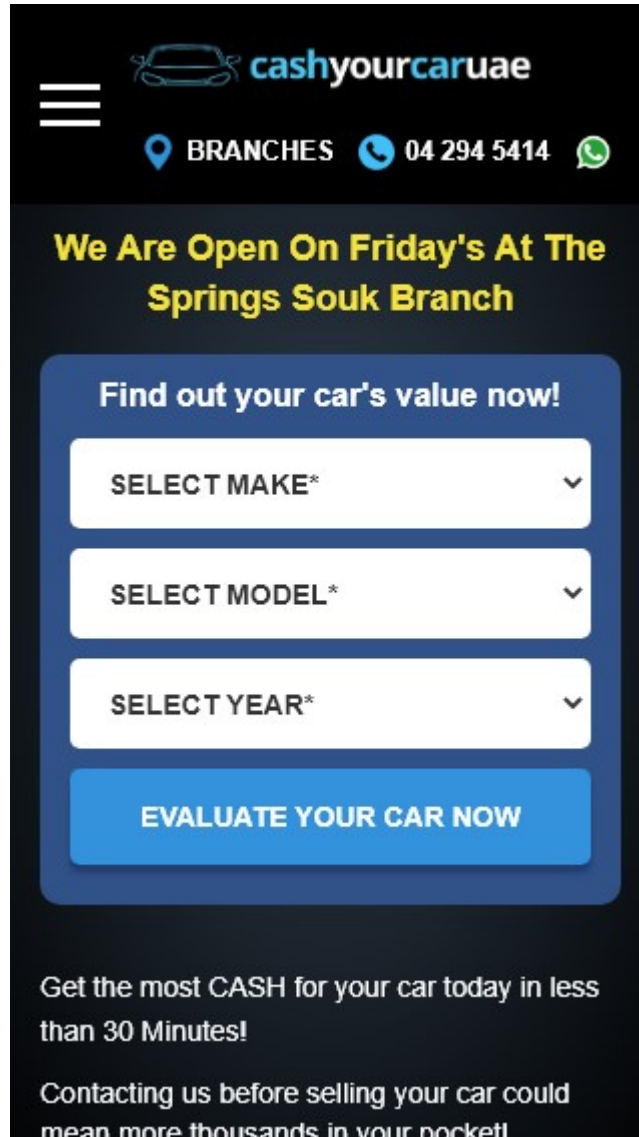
cashyourcaruae

BRANCHES 04 294 5414

We Are Open On Friday's At The Springs Souk Branch

Find out your car's value now!

SELECT MAKE*

SELECT MODEL*

SELECT YEAR*

EVALUATE YOUR CAR NOW

Get the most CASH for your car today in less than 30 Minutes!

Contacting us before selling your car could mean more thousands in your pocket!